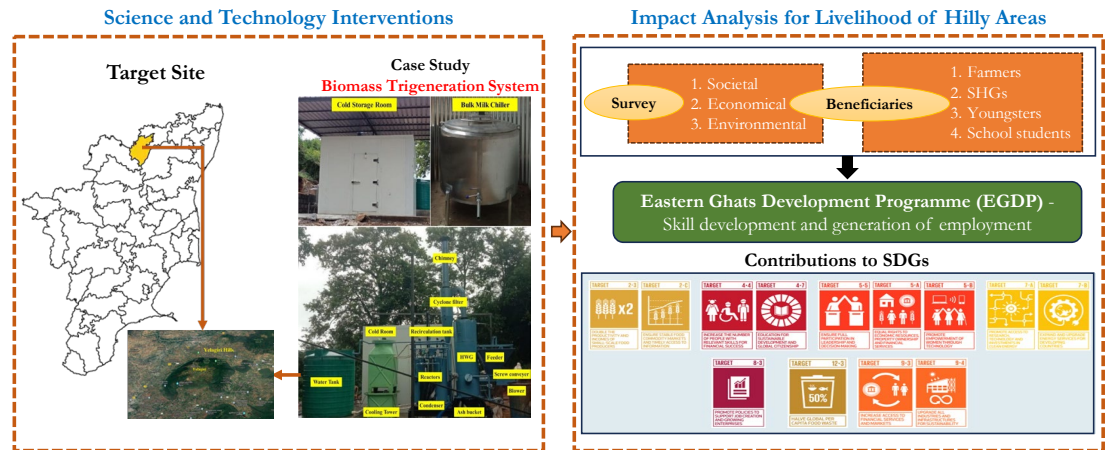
Science and Technology Interventions

Target Site

Case Study
Biomass Trigeneration System

Cold Storage Room
Bulk Milk Chiller

Chimney
Cyclone filter
Cold Room
Recirculation tank
HWG
Feeder
Screw conveyer
Blower
Water Tank
Reactors
Condenser
Cooling Tower
Ash bucket

Yelagiri Hills

Impact Analysis for Livelihood of Hilly Areas

Survey
1. Societal
2. Economical
3. Environmental

Beneficiaries
1. Farmers
2. SHGs
3. Youngsters
4. School students

Eastern Ghats Development Programme (EGDP) - Skill development and generation of employment

Contributions to SDGs

TARGET 2-3
TARGET 2-C
TARGET 4-4
TARGET 4-7
TARGET 5-5
TARGET 5-A
TARGET 5-B
TARGET 7-A
TARGET 7-B
TARGET 8-3
TARGET 12-3
TARGET 9-3
TARGET 9-4

50%